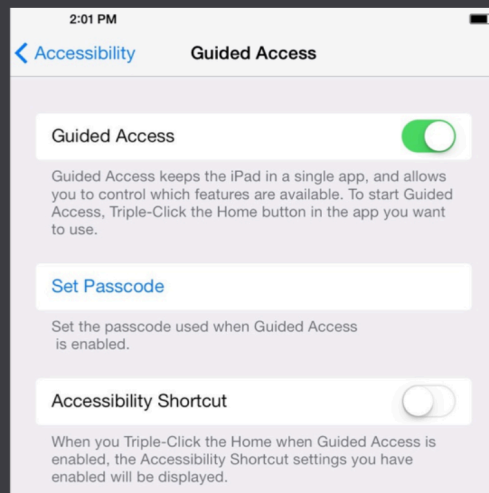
2:01 PM

Accessibility Guided Access

Guided Access

Guided Access keeps the iPad in a single app, and allows you to control which features are available. To start Guided Access, Triple-Click the Home button in the app you want to use.

Set Passcode

Set the passcode used when Guided Access is enabled.

Accessibility Shortcut

When you Triple-Click the Home when Guided Access is enabled, the Accessibility Shortcut settings you have enabled will be displayed.